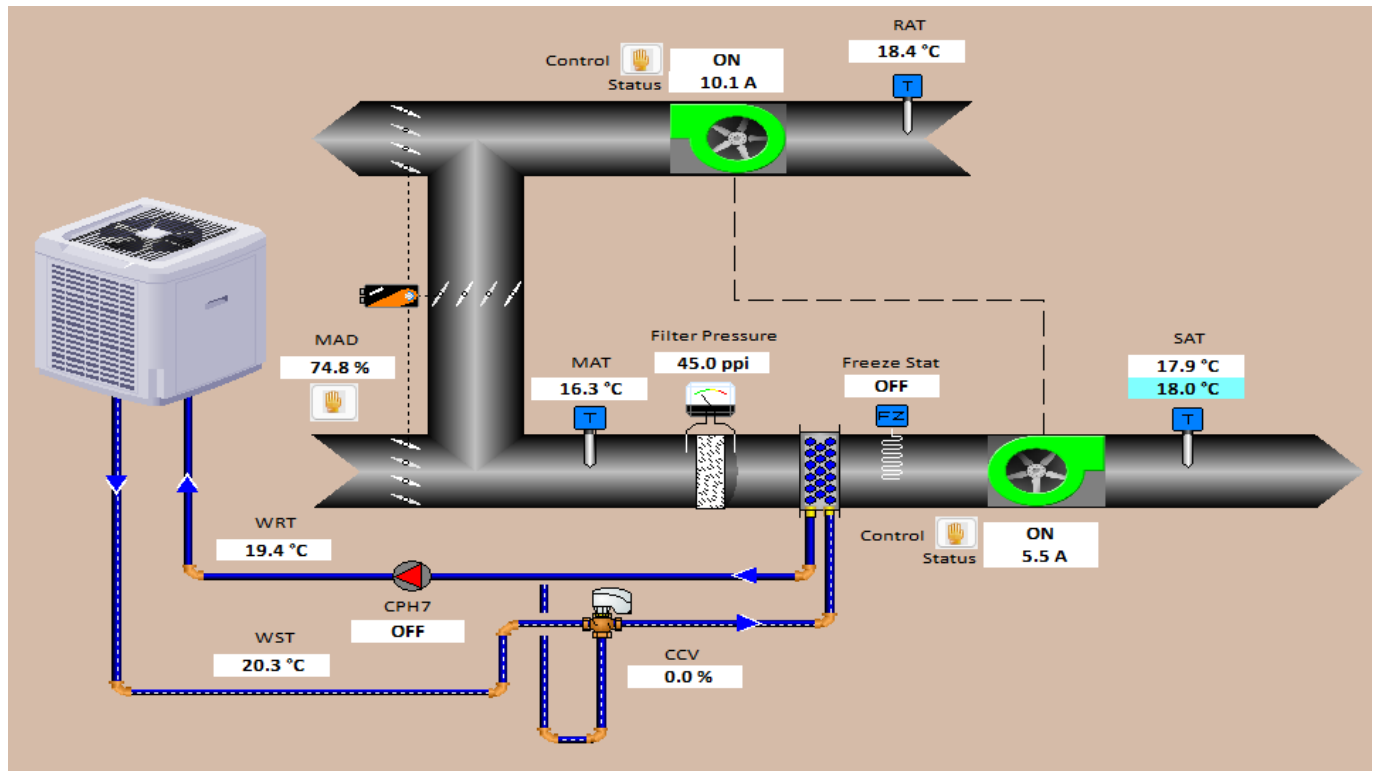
Control
Status
ON
10.1 A

RAT
18.4 °C
T

MAD
74.8 %

MAT
16.3 °C
T

Filter Pressure
45.0 ppi

Freeze Stat
OFF
FZ

SAT
17.9 °C
18.0 °C
T

Control
Status
ON
5.5 A

WRT
19.4 °C

CPH7
OFF

WST
20.3 °C

CCV
0.0 %